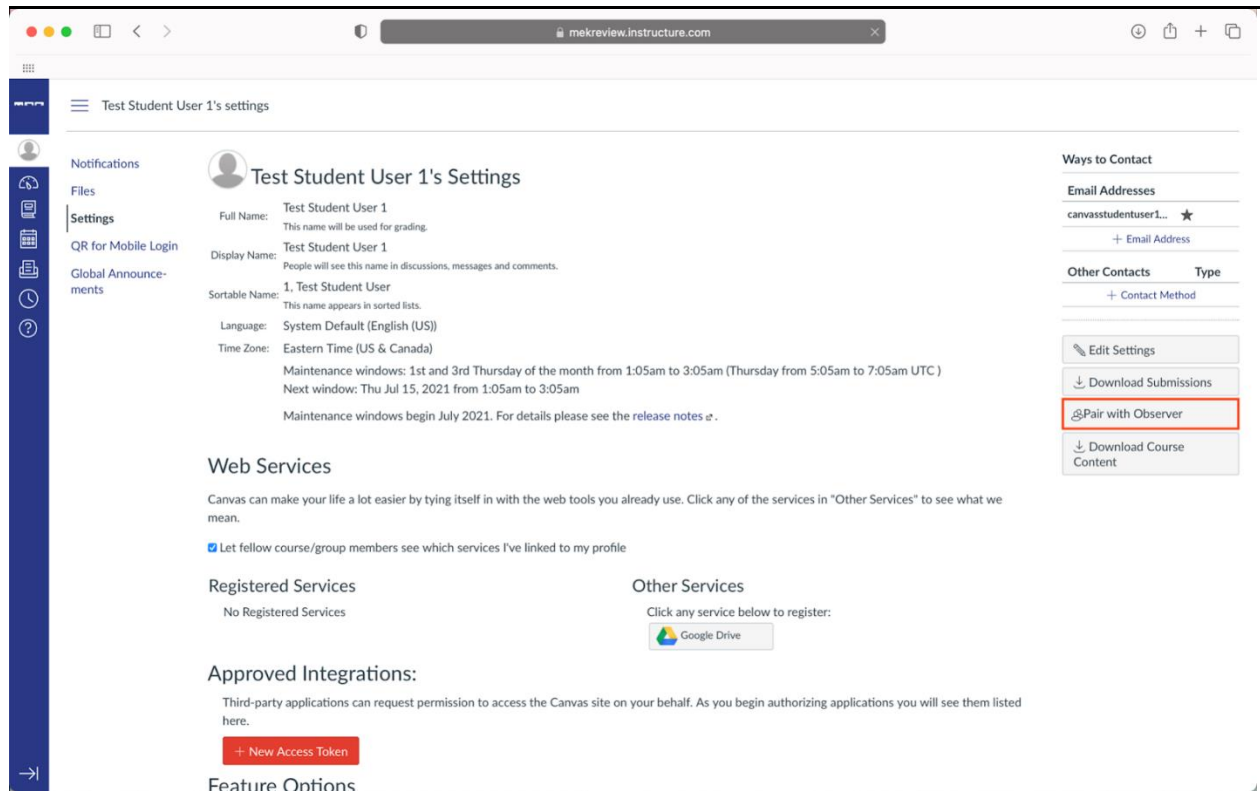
mekreview.instructure.com

Test Student User 1's settings

Notifications
Files
Settings
QR for Mobile Login
Global Announcements

Test Student User 1's Settings

Full Name: Test Student User 1
This name will be used for grading.

Display Name: Test Student User 1
People will see this name in discussions, messages and comments.

Sortable Name: 1, Test Student User
This name appears in sorted lists.

Language: System Default (English (US))

Time Zone: Eastern Time (US & Canada)

Maintenance windows: 1st and 3rd Thursday of the month from 1:05am to 3:05am (Thursday from 5:05am to 7:05am UTC )
Next window: Thu Jul 15, 2021 from 1:05am to 3:05am

Maintenance windows begin July 2021. For details please see the release notes.

Web Services

Canvas can make your life a lot easier by tying itself in with the web tools you already use. Click any of the services in "Other Services" to see what we mean.

Let fellow course/group members see which services I've linked to my profile

Registered Services
No Registered Services

Other Services
Click any service below to register:
Google Drive

Approved Integrations:

Third-party applications can request permission to access the Canvas site on your behalf. As you begin authorizing applications you will see them listed here.

+ New Access Token

Feature Options

Ways to Contact
Email Addresses
canvasstudentuser1...
+ Email Address
Other Contacts Type
+ Contact Method

Edit Settings
Download Submissions
Pair with Observer
Download Course Content